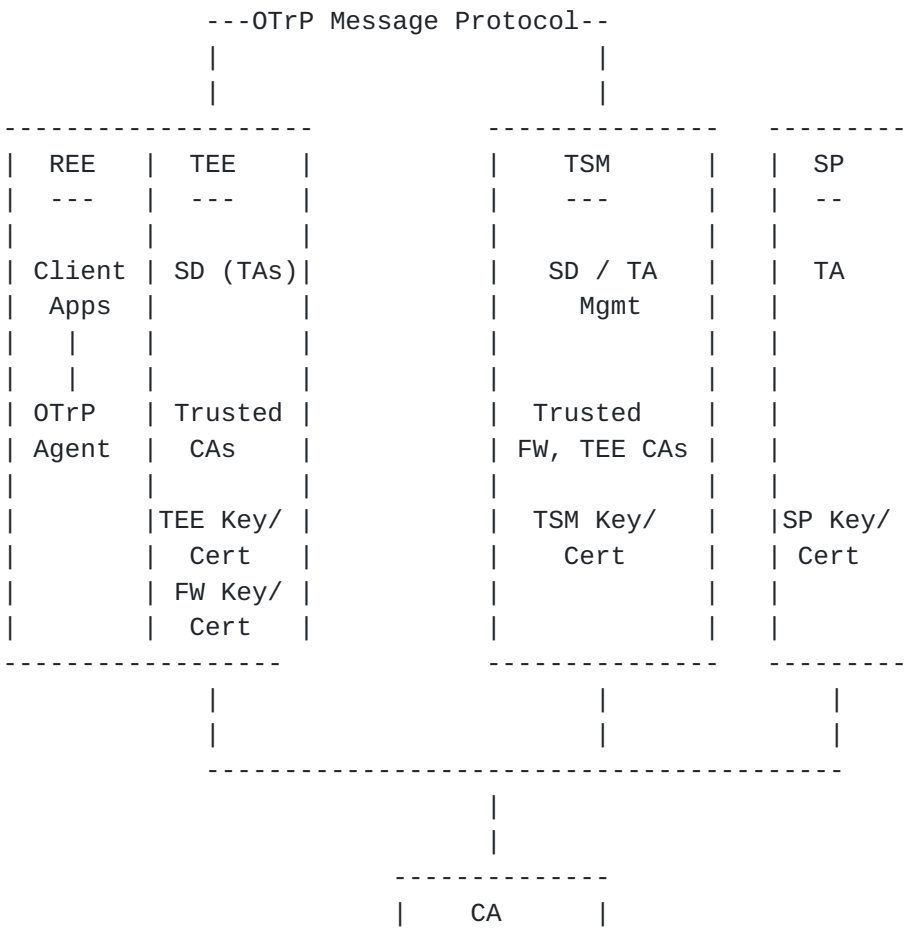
---OTrP Message Protocol--

REE
---
Client Apps

OTrP Agent

TEE
---
SD (TAs)

Trusted CAs

TEE Key/ Cert
FW Key/ Cert

TSM
---
SD / TA Mgmt

Trusted FW, TEE CAs

TSM Key/ Cert

SP
--
TA

SP Key/ Cert

CA